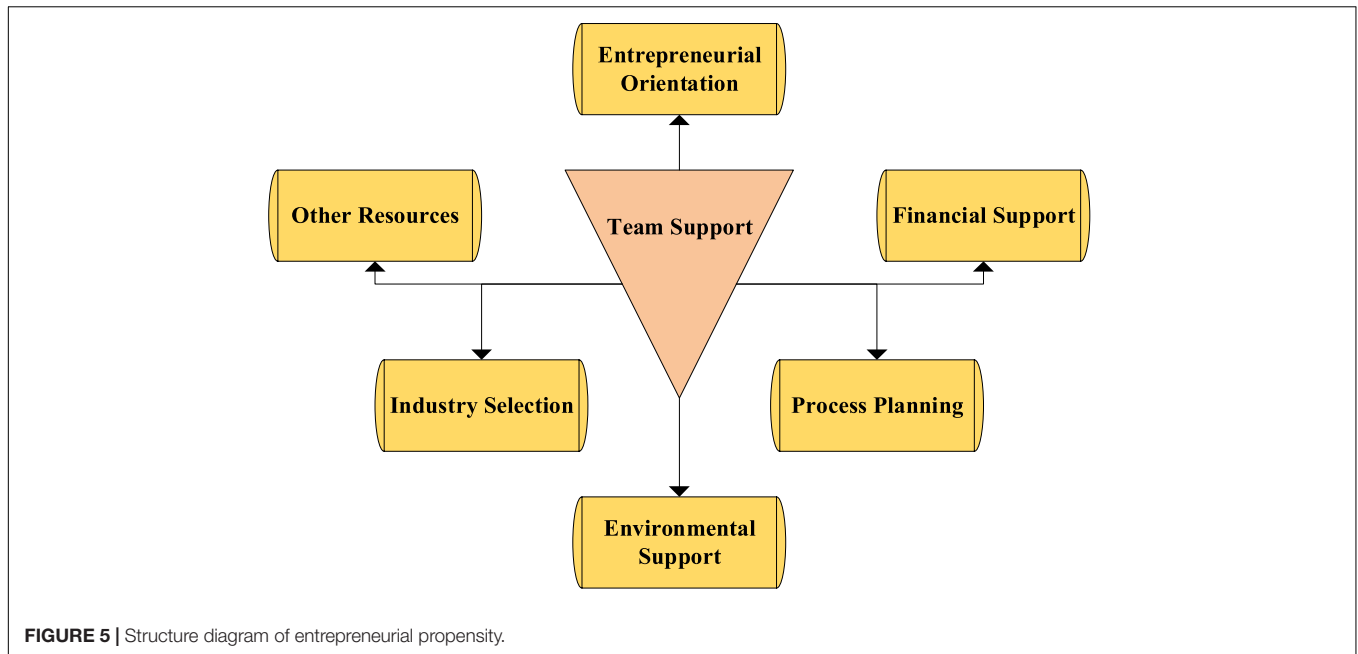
Entrepreneurial Orientation

Other Resources

Team Support

Financial Support

Industry Selection

Process Planning

Environmental Support

**FIGURE 5 |** Structure diagram of entrepreneurial propensity.